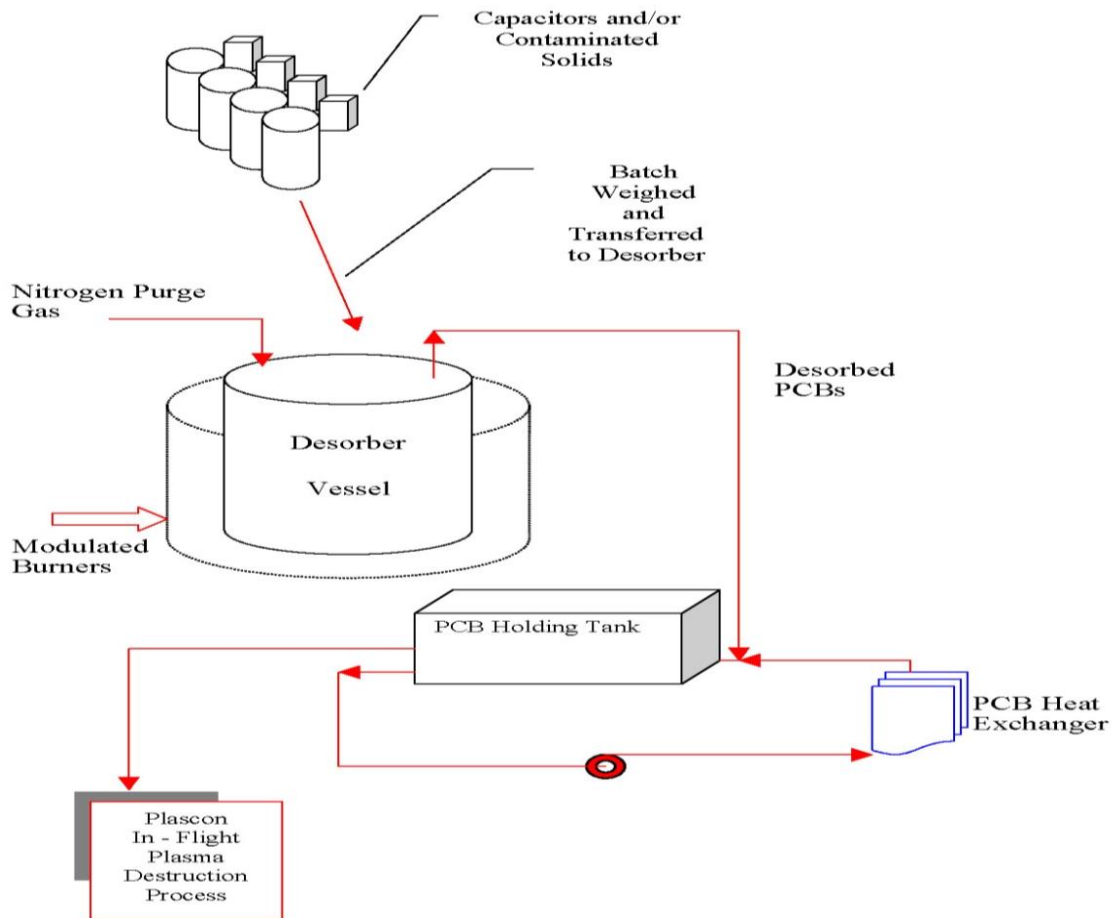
Capacitors and/or Contaminated Solids

Batch Weighed and Transferred to Desorber

Nitrogen Purge Gas

Desorbed PCBs

Desorber

Vessel

Modulated Burners

PCB Holding Tank

PCB Heat Exchanger

Plascon In - Flight Plasma Destruction Process